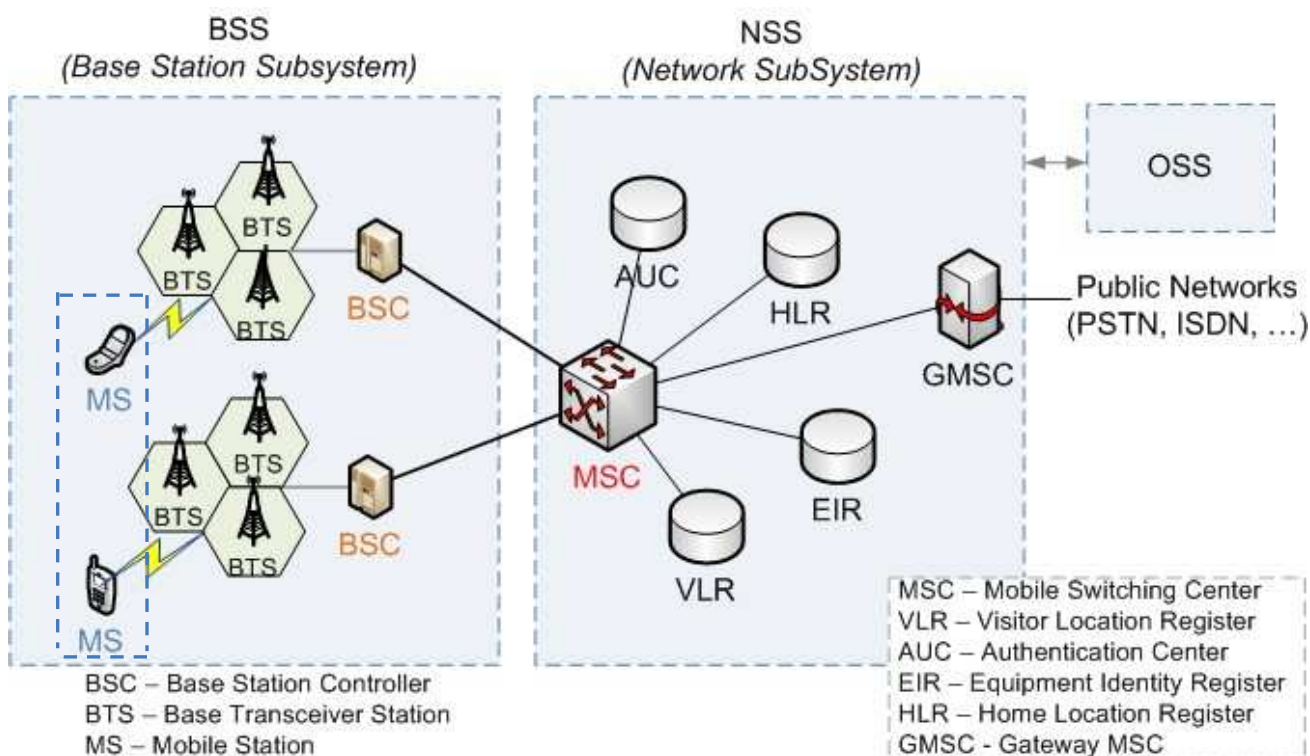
BSS
(Base Station Subsystem)

NSS
(Network SubSystem)

OSS

BTS
BTS
BTS
BSC

AUC
HLR
GMSC
Public Networks
(PSTN, ISDN, …)

MS

BTS
BTS
BTS
BSC

MSC
EIR
VLR

MS

BSC – Base Station Controller
BTS – Base Transceiver Station
MS – Mobile Station

MSC – Mobile Switching Center
VLR – Visitor Location Register
AUC – Authentication Center
EIR – Equipment Identity Register
HLR – Home Location Register
GMSC - Gateway MSC